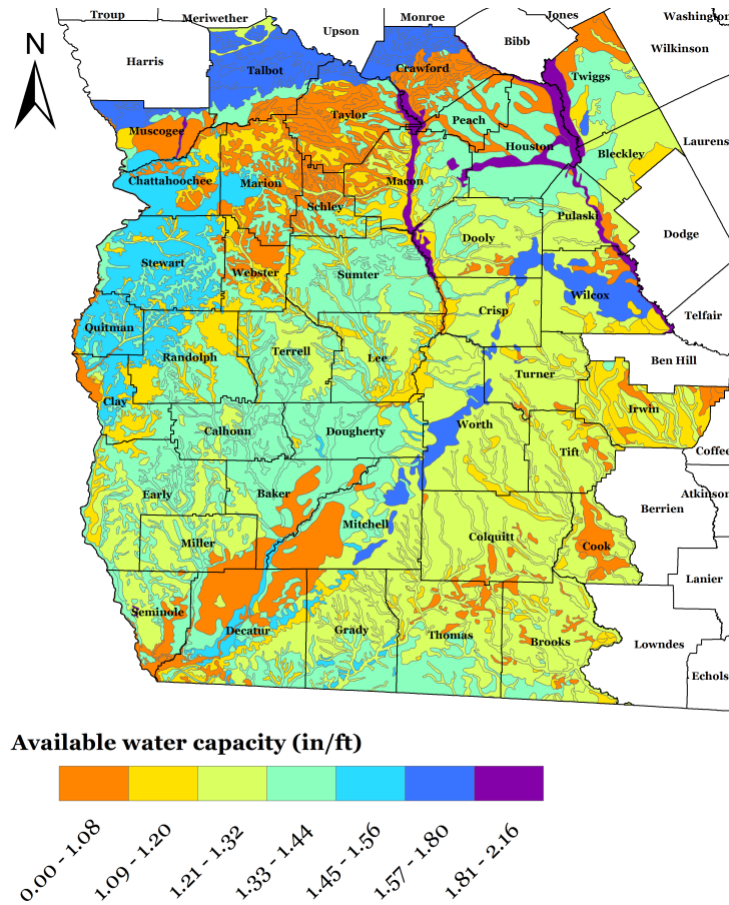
N

Troup
Meriwether
Upson
Monroe
Jones
Washington
Bibb
Wilkinson
Harris
Talbot
Crawford
Twiggs
Muscogee
Taylor
Peach
Laurens
Houston
Bleckley
Chattahoochee
Marion
Macon
Schley
Pulaski
Dodge
Dooly
Stewart
Webster
Sumter
Wilcox
Crisp
Telfair
Quitman
Randolph
Terrell
Lee
Ben Hill
Turner
Clay
Irwin
Calhoun
Dougherty
Worth
Tift
Coffee
Early
Baker
Berrien
Atkinson
Mitchell
Miller
Colquitt
Cook
Lanier
Seminole
Decatur
Grady
Thomas
Brooks
Lowndes
Echols

Available water capacity (in/ft)

0.00 - 1.08
1.09 - 1.20
1.21 - 1.32
1.33 - 1.44
1.45 - 1.56
1.57 - 1.80
1.81 - 2.16